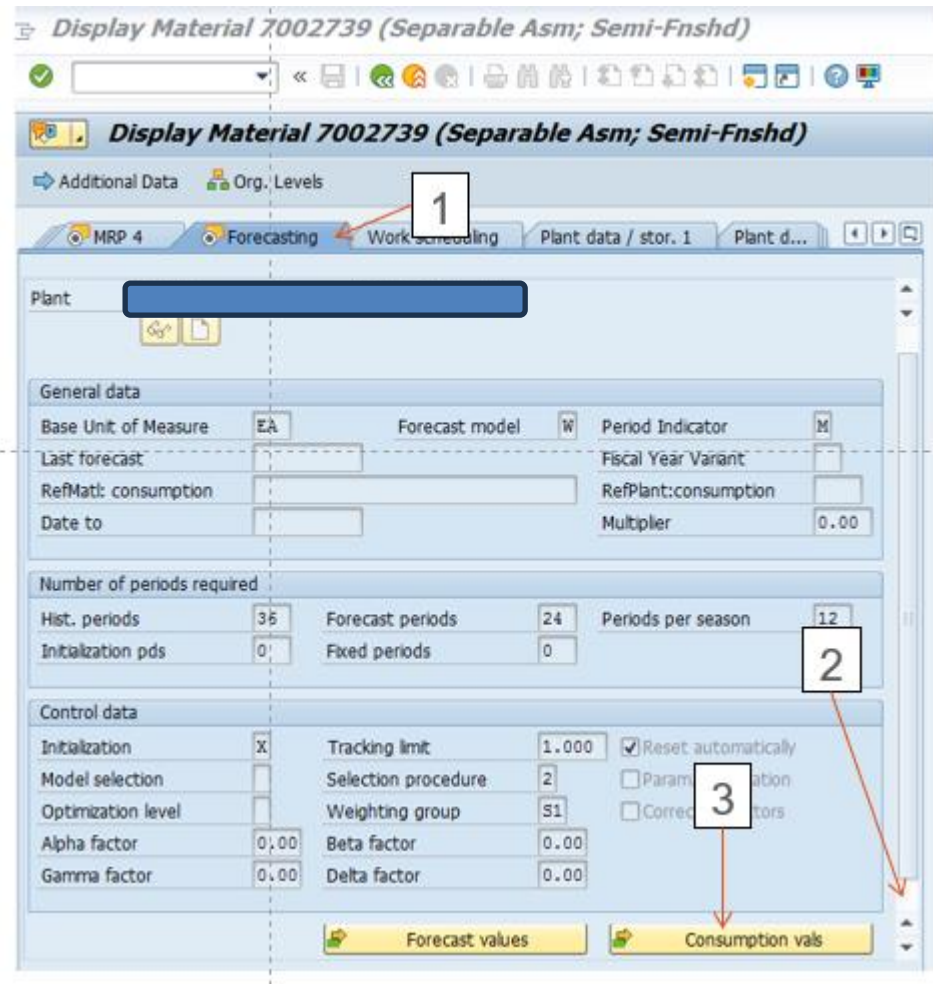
Display Material 7002739 (Separable Asm; Semi-Fnshd)

Display Material 7002739 (Separable Asm; Semi-Fnshd)

Additional Data Org. Levels

1

MRP 4 | Forecasting | Work scheduling | Plant data / stor. 1 | Plant d...

Plant

General data

Base Unit of Measure EA Forecast model W Period Indicator M
Last forecast Fiscal Year Variant
RefMatl: consumption RefPlant:consumption
Date to Multiplier 0.00

Number of periods required

Hist. periods 36 Forecast periods 24 Periods per season 12
Initialization pds 0 Fixed periods 0

2

Control data

Initialization X Tracking limit 1.000 Reset automatically
Model selection Selection procedure 2 Param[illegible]ation
Optimization level Weighting group S1 Correc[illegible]tors
Alpha factor 0.00 Beta factor 0.00
Gamma factor 0.00 Delta factor 0.00

3

Forecast values Consumption vals